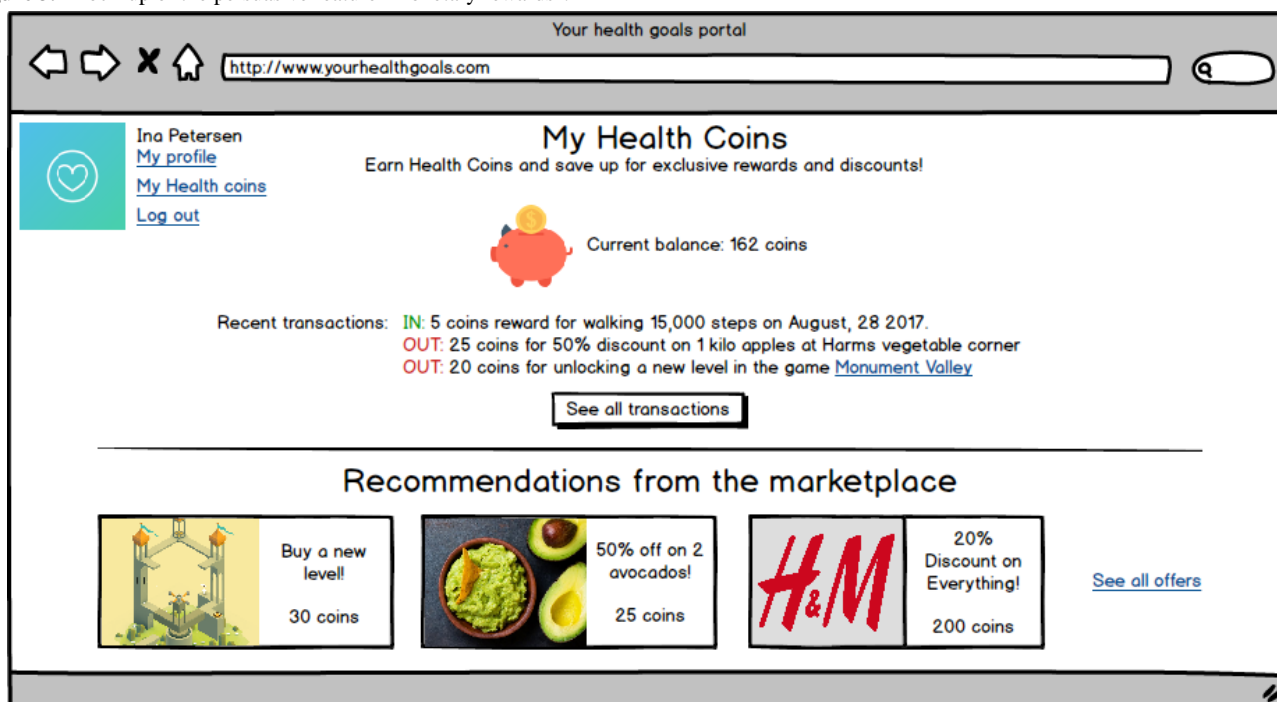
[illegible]

Your health goals portal

http://www.yourhealthgoals.com

Ina Petersen
My profile
My Health coins
Log out

My Health Coins

Earn Health Coins and save up for exclusive rewards and discounts!

Current balance: 162 coins

Recent transactions: IN: 5 coins reward for walking 15,000 steps on August, 28 2017.
OUT: 25 coins for 50% discount on 1 kilo apples at Harms vegetable corner
OUT: 20 coins for unlocking a new level in the game Monument Valley

See all transactions

Recommendations from the marketplace

Buy a new level!

30 coins

50% off on 2 avocados!

25 coins

H&M

20% Discount on Everything!

200 coins

See all offers